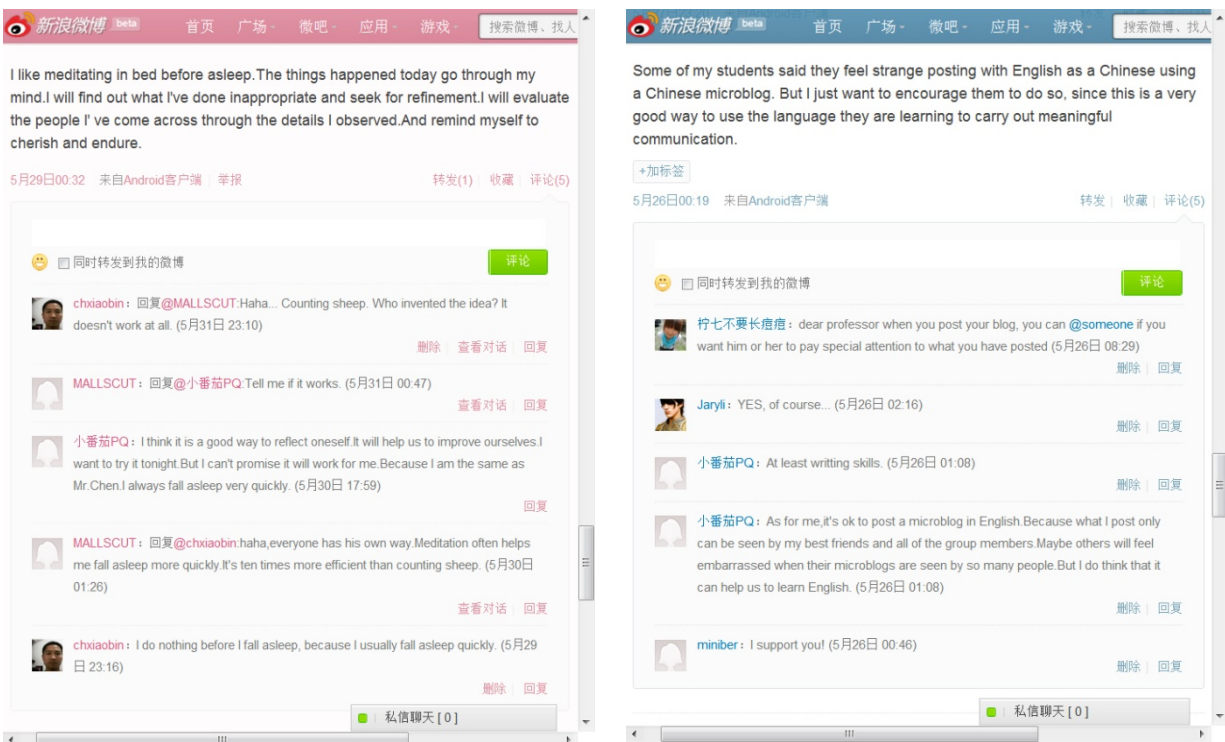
新浪微博 beta 首页 广场 微吧 应用 游戏 搜索微博、找人

I like meditating in bed before asleep.The things happened today go through my mind.I will find out what I've done inappropriate and seek for refinement.I will evaluate the people I' ve come across through the details I observed.And remind myself to cherish and endure.

5月29日00:32 来自Android客户端 | 举报 转发(1) | 收藏 | 评论(5)

同时转发到我的微博 评论

chxiaobin：回复@MALLSCUT:Haha... Counting sheep. Who invented the idea? It doesn't work at all. (5月31日 23:10)
删除 | 查看对话 | 回复

MALLSCUT：回复@小番茄PQ:Tell me if it works. (5月31日 00:47)
查看对话 | 回复

小番茄PQ：I think it is a good way to reflect oneself.It will help us to improve ourselves.I want to try it tonight.But I can't promise it will work for me.Because I am the same as Mr.Chen.I always fall asleep very quickly. (5月30日 17:59)
回复

MALLSCUT：回复@chxiaobin:haha,everyone has his own way.Meditation often helps me fall asleep more quickly.It's ten times more efficient than counting sheep. (5月30日 01:26)
查看对话 | 回复

chxiaobin：I do nothing before I fall asleep, because I usually fall asleep quickly. (5月29日 23:16)
删除 | 回复

私信聊天 [ 0 ]

新浪微博 beta 首页 广场 微吧 应用 游戏 搜索微博、找人

Some of my students said they feel strange posting with English as a Chinese using a Chinese microblog. But I just want to encourage them to do so, since this is a very good way to use the language they are learning to carry out meaningful communication.

+加标签

5月26日00:19 来自Android客户端 转发 | 收藏 | 评论(5)

同时转发到我的微博 评论

柠七不要长痘痘：dear professor when you post your blog, you can @someone if you want him or her to pay special attention to what you have posted (5月26日 08:29)
删除 | 回复

Jaryli：YES, of course... (5月26日 02:16)
删除 | 回复

小番茄PQ：At least writting skills. (5月26日 01:08)
删除 | 回复

小番茄PQ：As for me,it's ok to post a microblog in English.Because what I post only can be seen by my best friends and all of the group members.Maybe others will feel embarrassed when their microblogs are seen by so many people.But I do think that it can help us to learn English. (5月26日 01:08)
删除 | 回复

miniber：I support you! (5月26日 00:46)
删除 | 回复

私信聊天 [ 0 ]